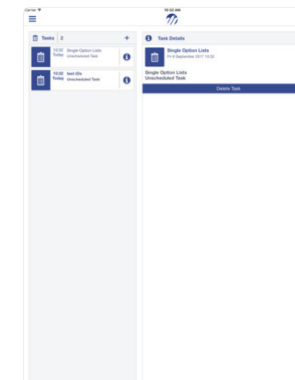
Carrier
10:32 AM

Tasks 2
+
10:32 Today Single Option Lists Unscheduled Task
10:32 Today test t3e Unscheduled Task

Task Details
Single Option Lists
Fri 8 September 2017 10:32
Single Option Lists
Unscheduled Task
Delete Task